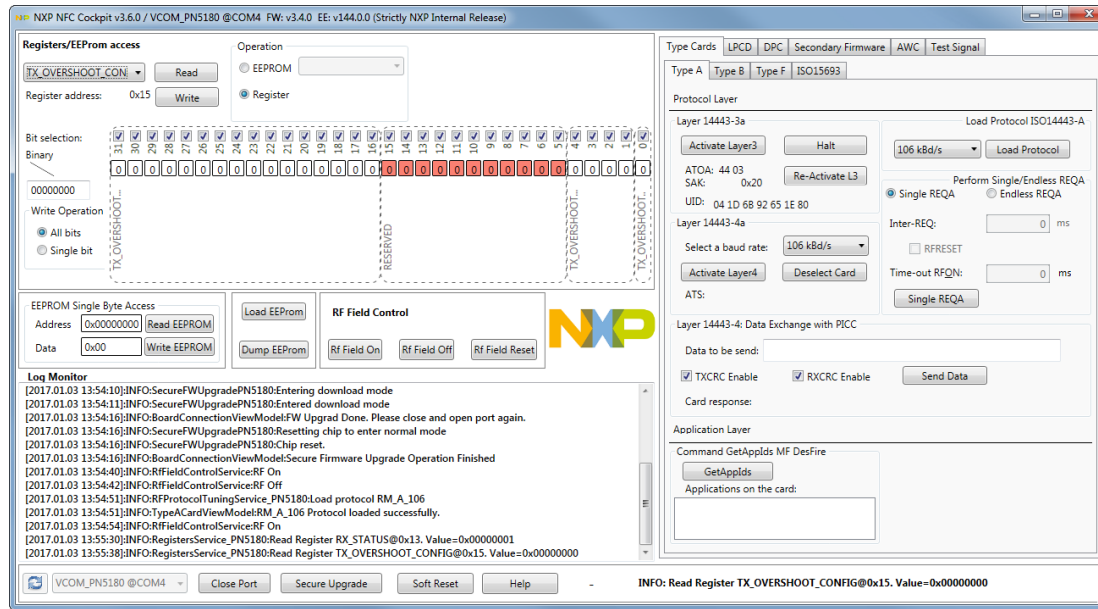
NXP NFC Cockpit v3.6.0 / VCOM_PN5180 @COM4 FW: v3.4.0 EE: v144.0.0 (Strictly NXP Internal Release)

Registers/EEProm access

TX_OVERSHOOT_CON Read
Register address: 0x15 Write

Operation
EEPROM
Register

Bit selection:
Binary
00000000

31 30 29 28 27 26 25 24 23 22 21 20 19 18 17 16 15 14 13 12 11 10 9 8 7 6 5 4 3 2 1 0
0 0 0 0 0 0 0 0 0 0 0 0 0 0 0 0 0 0 0 0 0 0 0 0 0 0 0 0 0 0 0 0

Write Operation
All bits
Single bit

TX_OVERSHOOT... RESERVED TX_OVERSHOOT... TX_OVERSHOOT...

EEPROM Single Byte Access
Address 0x00000000 Read EEPROM
Data 0x00 Write EEPROM

Load EEProm
Dump EEProm

RF Field Control
Rf Field On Rf Field Off Rf Field Reset

NXP

Log Monitor
[2017.01.03 13:54:10]:INFO:SecureFWUpgradePN5180:Entering download mode
[2017.01.03 13:54:11]:INFO:SecureFWUpgradePN5180:Entered download mode
[2017.01.03 13:54:16]:INFO:BoardConnectionViewModel:FW Upgrad Done. Please close and open port again.
[2017.01.03 13:54:16]:INFO:SecureFWUpgradePN5180:Resetting chip to enter normal mode
[2017.01.03 13:54:16]:INFO:SecureFWUpgradePN5180:Chip reset.
[2017.01.03 13:54:16]:INFO:BoardConnectionViewModel:Secure Firmware Upgrade Operation Finished
[2017.01.03 13:54:40]:INFO:RfFieldControlService:RF On
[2017.01.03 13:54:42]:INFO:RfFieldControlService:RF Off
[2017.01.03 13:54:51]:INFO:RFProtocolTuningService_PN5180:Load protocol RM_A_106
[2017.01.03 13:54:51]:INFO:TypeACardViewModel:RM_A_106 Protocol loaded successfully.
[2017.01.03 13:54:54]:INFO:RfFieldControlService:RF On
[2017.01.03 13:55:30]:INFO:RegistersService_PN5180:Read Register RX_STATUS@0x13. Value=0x00000001
[2017.01.03 13:55:38]:INFO:RegistersService_PN5180:Read Register TX_OVERSHOOT_CONFIG@0x15. Value=0x00000000

Type Cards LPCD DPC Secondary Firmware AWC Test Signal
Type A Type B Type F ISO15693

Protocol Layer
Layer 14443-3a
Activate Layer3 Halt
ATOA: 44 03
SAK: 0x20
Re-Activate L3
UID: 04 1D 68 92 65 1E 80

Load Protocol ISO14443-A
106 kBd/s Load Protocol

Perform Single/Endless REQA
Single REQA Endless REQA
Inter-REQ: 0 ms
RFRESET
Time-out RFON: 0 ms
Single REQA

Layer 14443-4a
Select a baud rate: 106 kBd/s
Activate Layer4 Deselect Card
ATS:

Layer 14443-4: Data Exchange with PICC
Data to be send:
TXCRC Enable RXCRC Enable Send Data
Card response:

Application Layer
Command GetAppIds MF DesFire
GetAppIds
Applications on the card:

VCOM_PN5180 @COM4 Close Port Secure Upgrade Soft Reset Help - INFO: Read Register TX_OVERSHOOT_CONFIG@0x15. Value=0x00000000